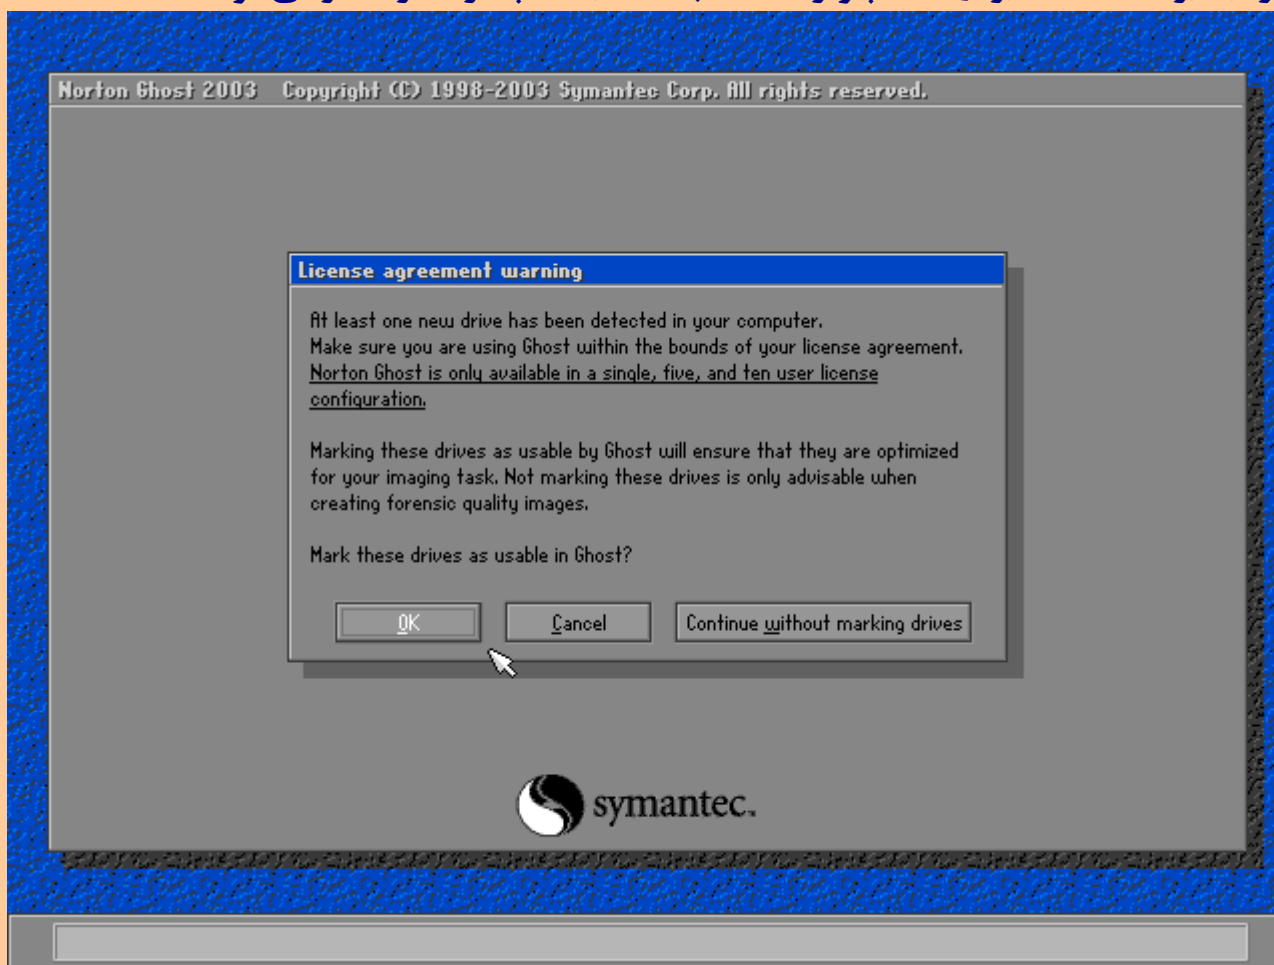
Norton Ghost 2003 Copyright (C) 1998-2003 Symantec Corp. All rights reserved.

License agreement warning

At least one new drive has been detected in your computer.
Make sure you are using Ghost within the bounds of your license agreement.
Norton Ghost is only available in a single, five, and ten user license configuration.

Marking these drives as usable by Ghost will ensure that they are optimized for your imaging task. Not marking these drives is only advisable when creating forensic quality images.

Mark these drives as usable in Ghost?

OK

Cancel

Continue without marking drives

symantec.